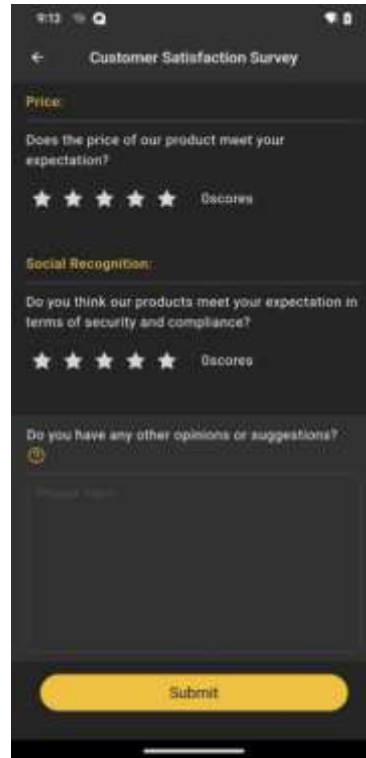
9:13

Customer Satisfaction Survey

Price:

Does the price of our product meet your expectation?

0scores

Social Recognition:

Do you think our products meet your expectation in terms of security and compliance?

0scores

Do you have any other opinions or suggestions?

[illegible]

Submit